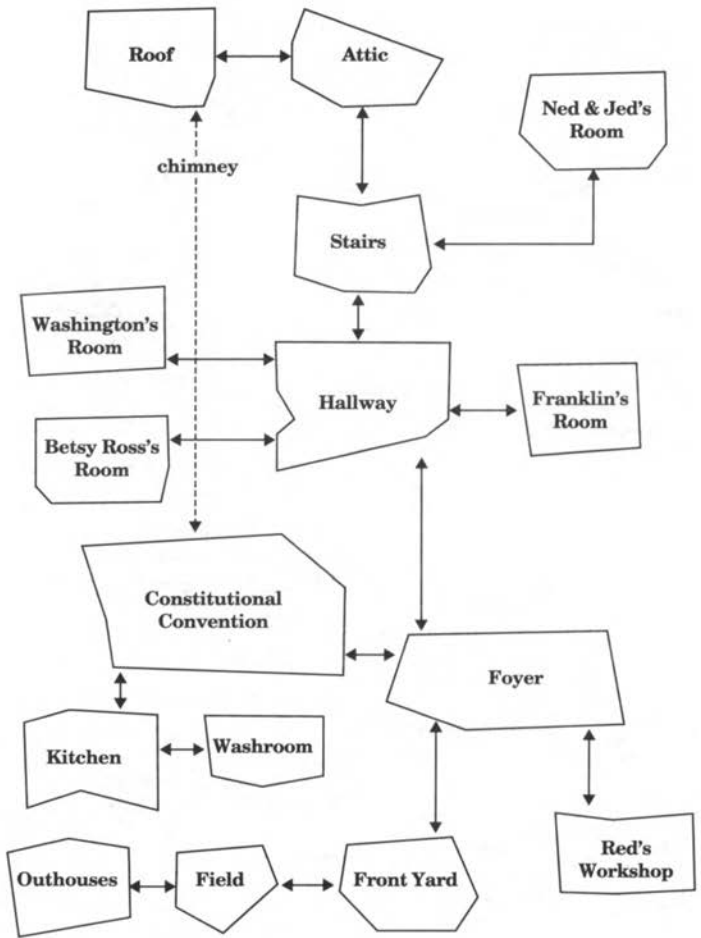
Roof

Attic

Ned & Jed's Room

chimney

Stairs

Washington's Room

Hallway

Franklin's Room

Betsy Ross's Room

Constitutional Convention

Foyer

Kitchen

Washroom

Red's Workshop

Outhouses

Field

Front Yard